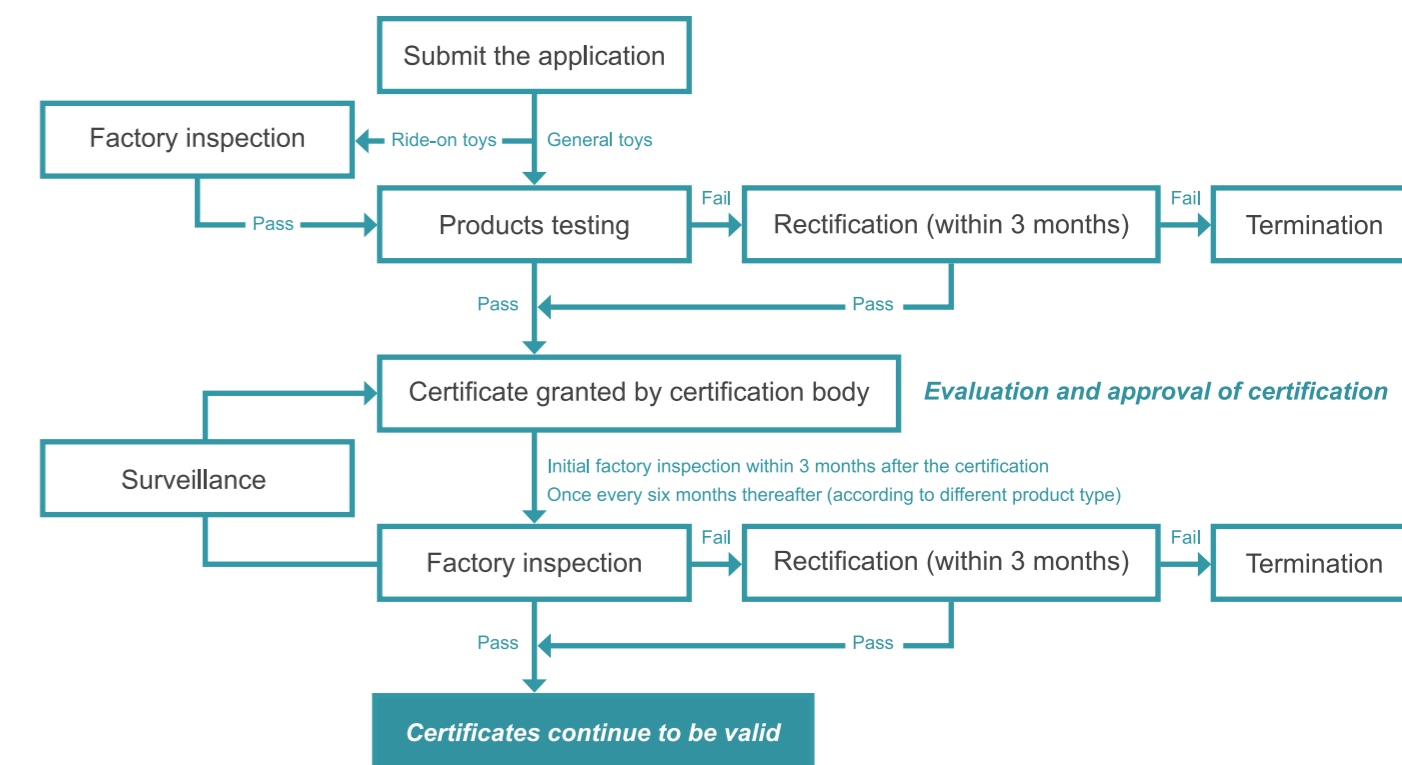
Submit the application

Factory inspection

Ride-on toys

General toys

Pass

Products testing

Fail

Rectification (within 3 months)

Fail

Termination

Pass

Pass

Certificate granted by certification body

Evaluation and approval of certification

Surveillance

Initial factory inspection within 3 months after the certification
Once every six months thereafter (according to different product type)

Factory inspection

Fail

Rectification (within 3 months)

Fail

Termination

Pass

Pass

Certificates continue to be valid